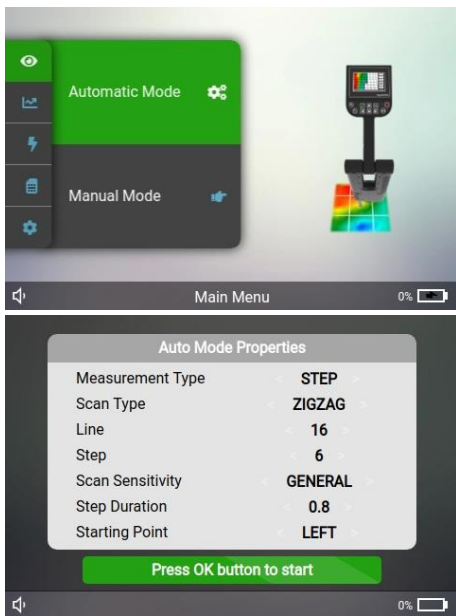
Automatic Mode

Manual Mode

Main Menu

0%

Auto Mode Properties

| Measurement Type | STEP |
|---|---|
| Scan Type | ZIGZAG |
| Line | 16 |
| Step | 6 |
| Scan Sensitivity | GENERAL |
| Step Duration | 0.8 |
| Starting Point | LEFT |

Press OK button to start

0%